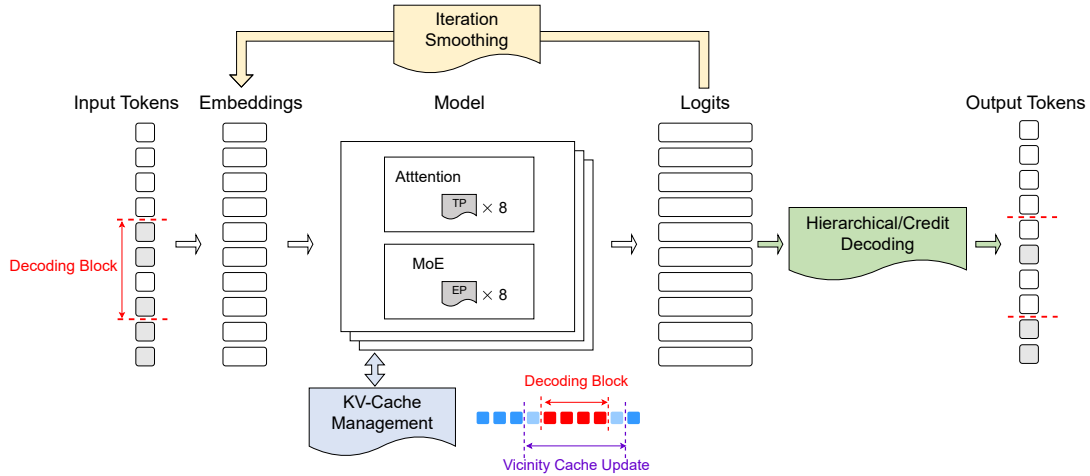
Iteration Smoothing

Input Tokens

Embeddings

Model

Logits

Output Tokens

Decoding Block

Atttention

TP $\times$ 8

MoE

EP $\times$ 8

Hierarchical/Credit Decoding

KV-Cache Management

Decoding Block

Vicinity Cache Update